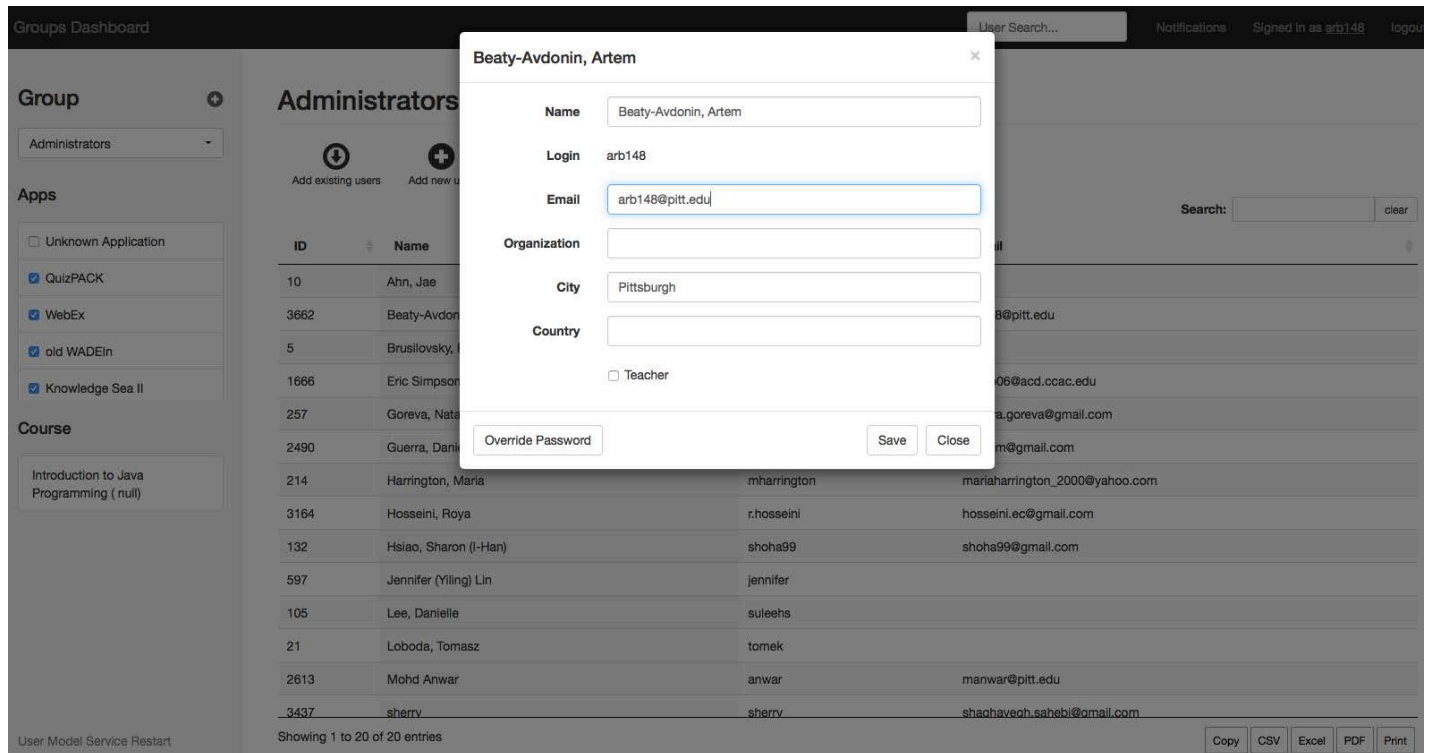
Groups Dashboard

User Search...

Notifications Signed in as arb148 logou

Group

Administrators

Apps

Unknown Application

QuizPACK

WebEx

old WADEIn

Knowledge Sea II

Course

Introduction to Java Programming ( null)

User Model Service Restart

Administrators

Add existing users

Add new u

Search: clear

| ID | Name | | il |
|---|---|---|---|
| 10 | Ahn, Jae | | |
| 3662 | Beaty-Avdon | | 8@pitt.edu |
| 5 | Brusilovsky, | | |
| 1666 | Eric Simpson | | 06@acd.ccac.edu |
| 257 | Goreva, Nata | | a.goreva@gmail.com |
| 2490 | Guerra, Dani | | m@gmail.com |
| 214 | Harrington, Maria | mharrington | mariaharrington_2000@yahoo.com |
| 3164 | Hosseini, Roya | r.hosseini | hosseini.ec@gmail.com |
| 132 | Hsiao, Sharon (I-Han) | shoha99 | shoha99@gmail.com |
| 597 | Jennifer (Yiling) Lin | jennifer | |
| 105 | Lee, Danielle | suleehs | |
| 21 | Loboda, Tomasz | tomek | |
| 2613 | Mohd Anwar | anwar | manwar@pitt.edu |
| 3437 | sherry | sherry | shaghayegh.sahebi@gmail.com |

Showing 1 to 20 of 20 entries

Copy CSV Excel PDF Print

Beaty-Avdonin, Artem

×

Name Beaty-Avdonin, Artem

Login arb148

Email arb148@pitt.edu

Organization

City Pittsburgh

Country

Teacher

Override Password

Save Close